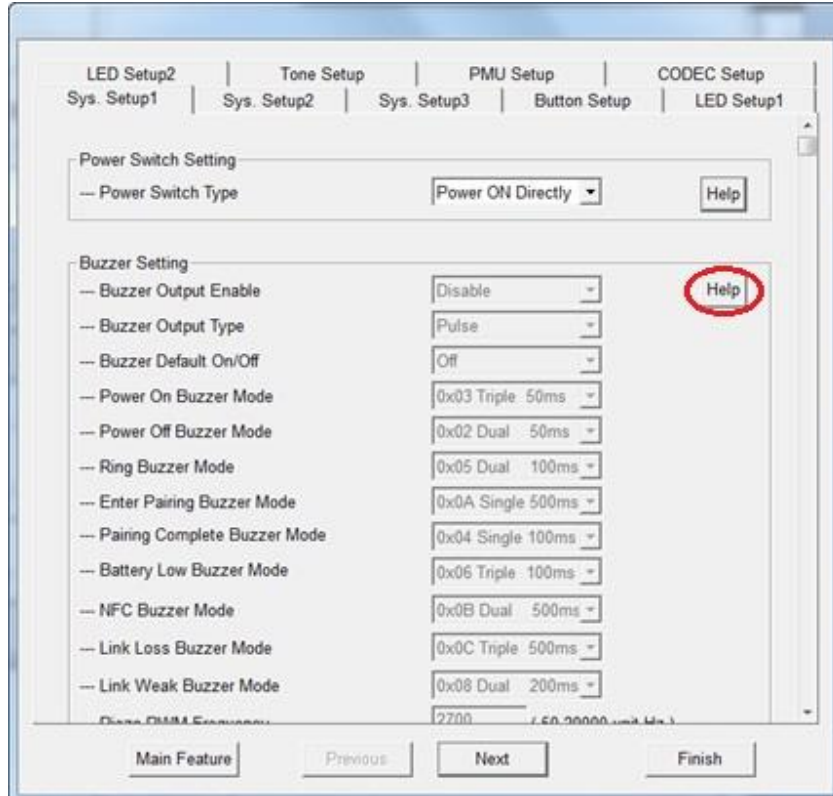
LED Setup2 | Tone Setup | PMU Setup | CODEC Setup
Sys. Setup1 | Sys. Setup2 | Sys. Setup3 | Button Setup | LED Setup1

Power Switch Setting
— Power Switch Type
Power ON Directly
Help

Buzzer Setting
— Buzzer Output Enable
Disable
Help
— Buzzer Output Type
Pulse
— Buzzer Default On/Off
Off
— Power On Buzzer Mode
0x03 Triple 50ms
— Power Off Buzzer Mode
0x02 Dual 50ms
— Ring Buzzer Mode
0x05 Dual 100ms
— Enter Pairing Buzzer Mode
0x0A Single 500ms
— Pairing Complete Buzzer Mode
0x04 Single 100ms
— Battery Low Buzzer Mode
0x06 Triple 100ms
— NFC Buzzer Mode
0x0B Dual 500ms
— Link Loss Buzzer Mode
0x0C Triple 500ms
— Link Weak Buzzer Mode
0x08 Dual 200ms
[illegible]
2700
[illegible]

Main Feature
Previous
Next
Finish